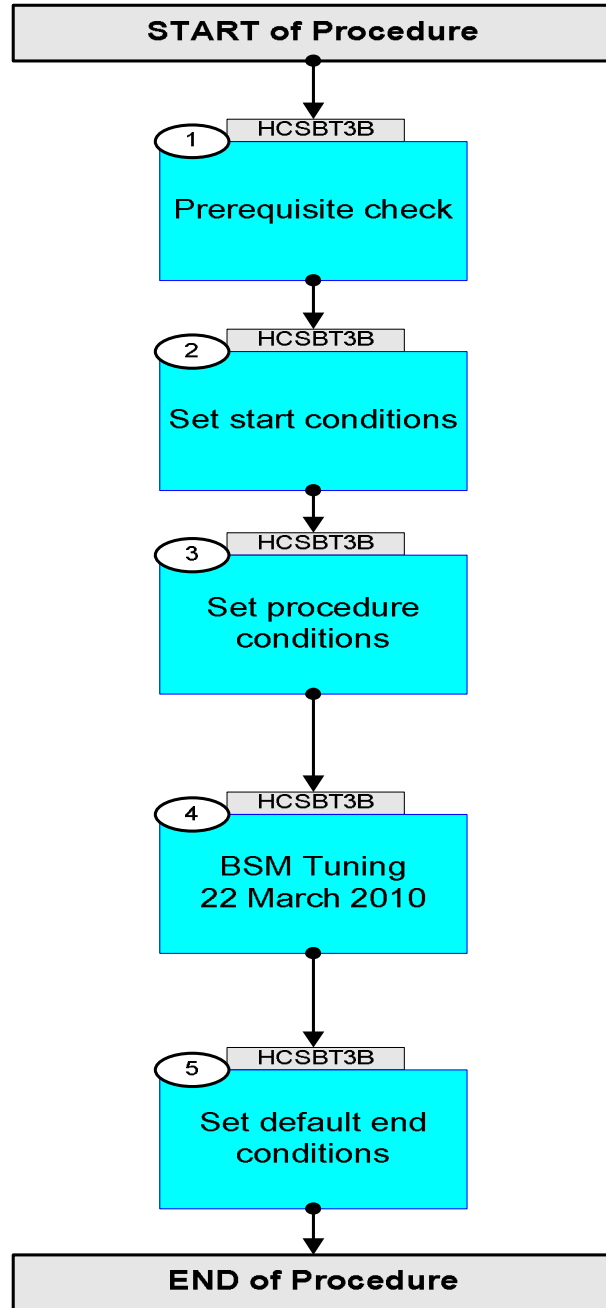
START of Procedure

1
HCSBT3B
Prerequisite check

2
HCSBT3B
Set start conditions

3
HCSBT3B
Set procedure conditions

4
HCSBT3B
BSM Tuning 22 March 2010

5
HCSBT3B
Set default end conditions

END of Procedure